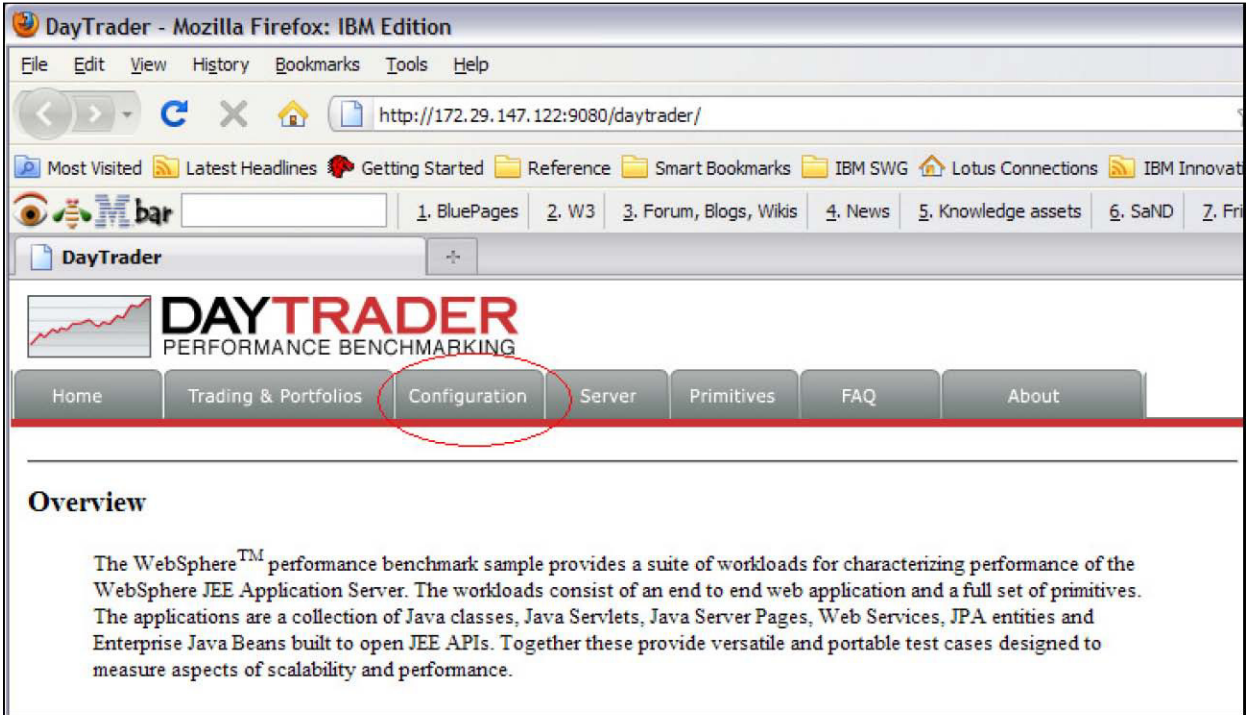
DayTrader - Mozilla Firefox: IBM Edition

File Edit View History Bookmarks Tools Help

http://172.29.147.122:9080/daytrader/

Most Visited Latest Headlines Getting Started Reference Smart Bookmarks IBM SWG Lotus Connections IBM Innovat

bar 1. BluePages 2. W3 3. Forum, Blogs, Wikis 4. News 5. Knowledge assets 6. SaND 7. Fri

DayTrader

DAYTRADER
PERFORMANCE BENCHMARKING

Home Trading & Portfolios Configuration Server Primitives FAQ About

Overview

The WebSphere$^{TM}$ performance benchmark sample provides a suite of workloads for characterizing performance of the WebSphere JEE Application Server. The workloads consist of an end to end web application and a full set of primitives. The applications are a collection of Java classes, Java Servlets, Java Server Pages, Web Services, JPA entities and Enterprise Java Beans built to open JEE APIs. Together these provide versatile and portable test cases designed to measure aspects of scalability and performance.